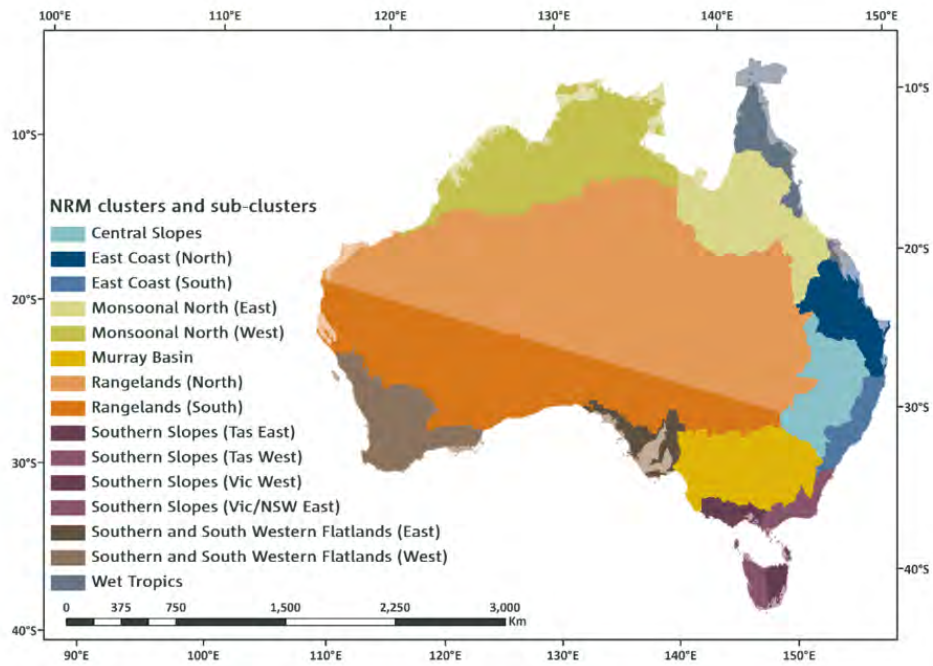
100°E 110°E 120°E 130°E 140°E 150°E

10°S 20°S 30°S 40°S

10°S 20°S 30°S 40°S

NRM clusters and sub-clusters
Central Slopes
East Coast (North)
East Coast (South)
Monsoonal North (East)
Monsoonal North (West)
Murray Basin
Rangelands (North)
Rangelands (South)
Southern Slopes (Tas East)
Southern Slopes (Tas West)
Southern Slopes (Vic West)
Southern Slopes (Vic/NSW East)
Southern and South Western Flatlands (East)
Southern and South Western Flatlands (West)
Wet Tropics

0 375 750 1,500 2,250 3,000 Km

90°E 100°E 110°E 120°E 130°E 140°E 150°E